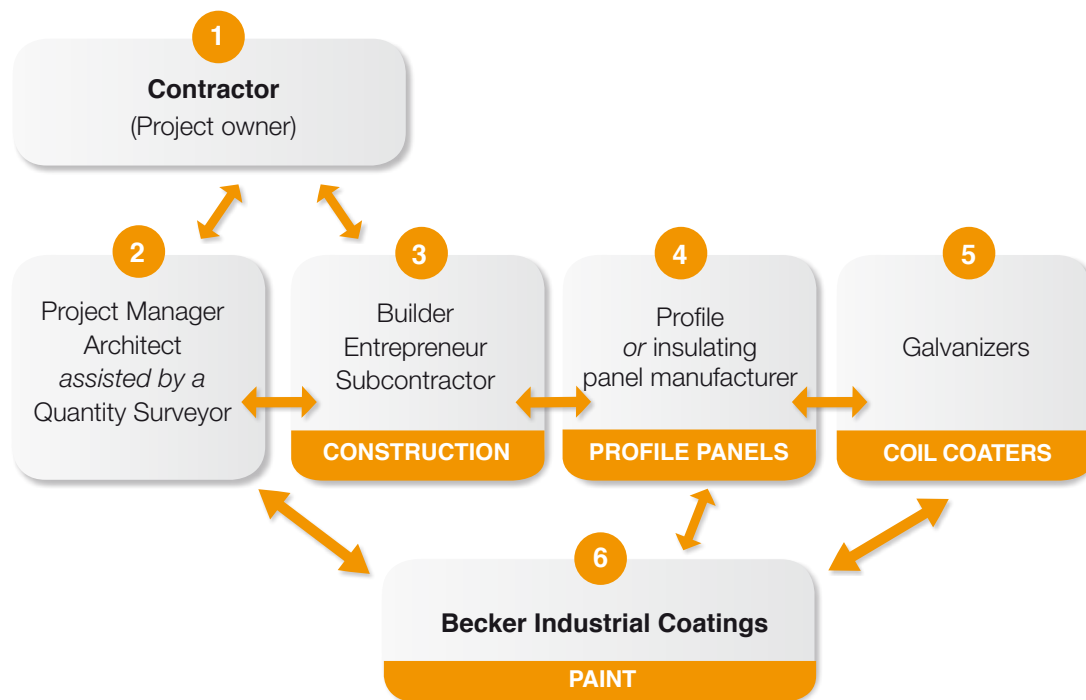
1

**Contractor**
(Project owner)

2

Project Manager
Architect
*assisted by a*
Quantity Surveyor

3

Builder
Entrepreneur
Subcontractor

CONSTRUCTION

4

Profile
*or* insulating
panel manufacturer

PROFILE PANELS

5

Galvanizers

COIL COATERS

6

**Becker Industrial Coatings**

PAINT